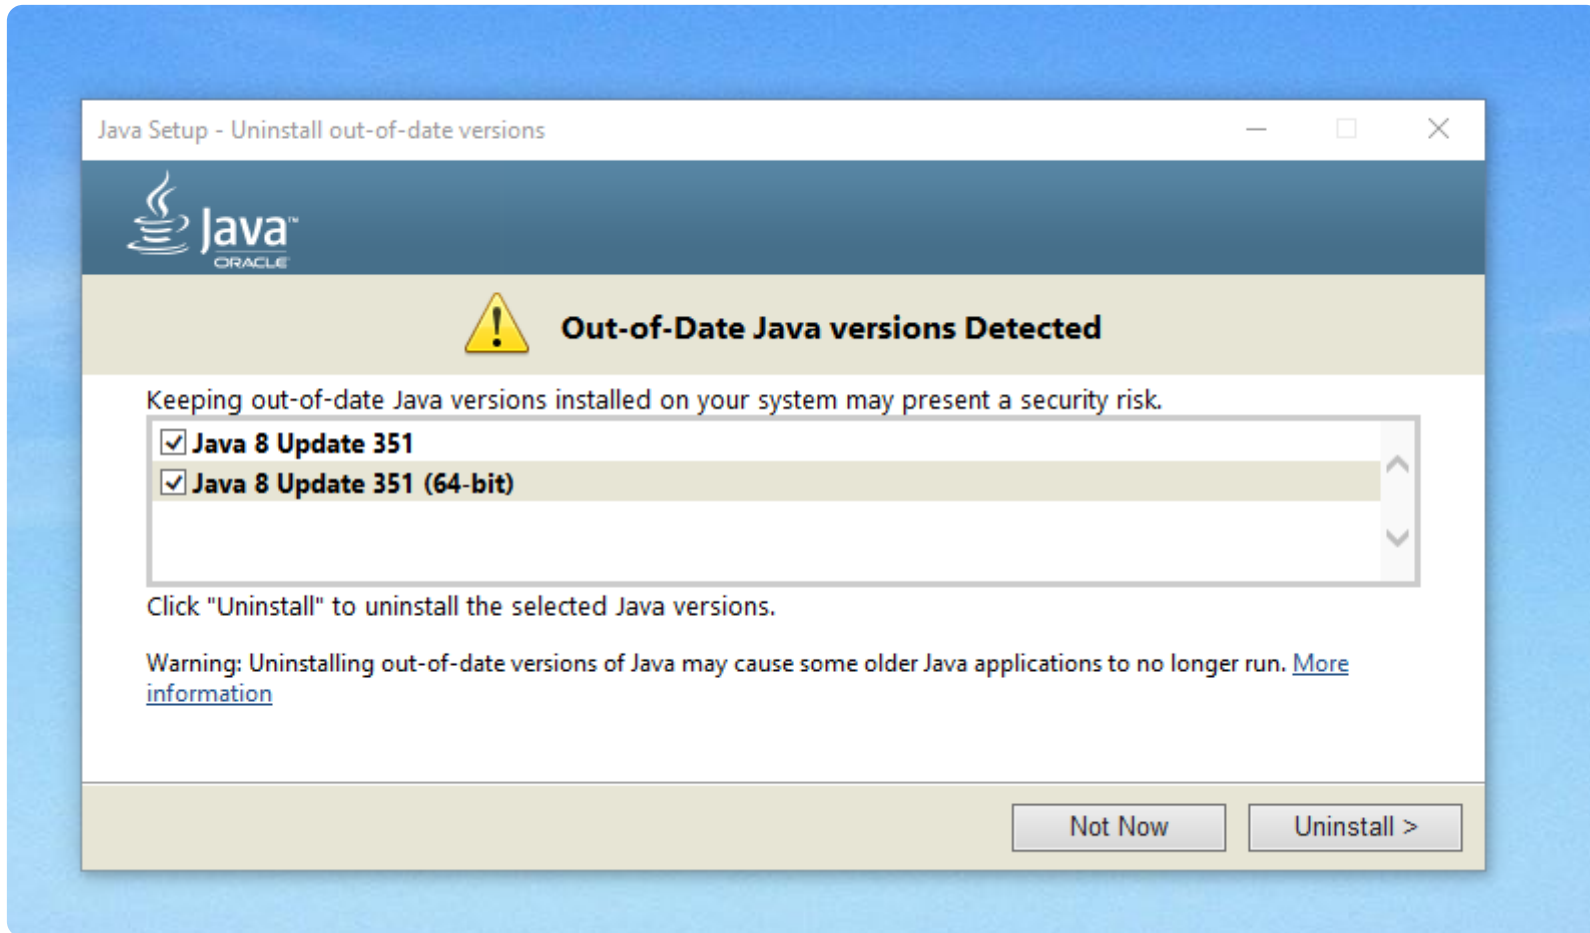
Java Setup - Uninstall out-of-date versions

Java™
ORACLE

Out-of-Date Java versions Detected

Keeping out-of-date Java versions installed on your system may present a security risk.

☑ Java 8 Update 351
☑ Java 8 Update 351 (64-bit)

Click "Uninstall" to uninstall the selected Java versions.

Warning: Uninstalling out-of-date versions of Java may cause some older Java applications to no longer run. More information

Not Now | Uninstall >